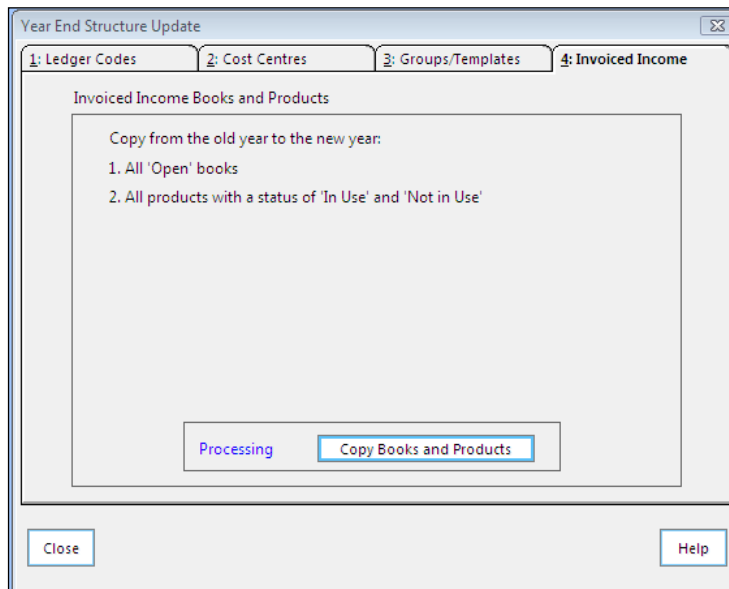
Year End Structure Update

1: Ledger Codes | 2: Cost Centres | 3: Groups/Templates | 4: Invoiced Income

Invoiced Income Books and Products

Copy from the old year to the new year:

1. All 'Open' books

2. All products with a status of 'In Use' and 'Not in Use'

Processing

Copy Books and Products

Close

Help